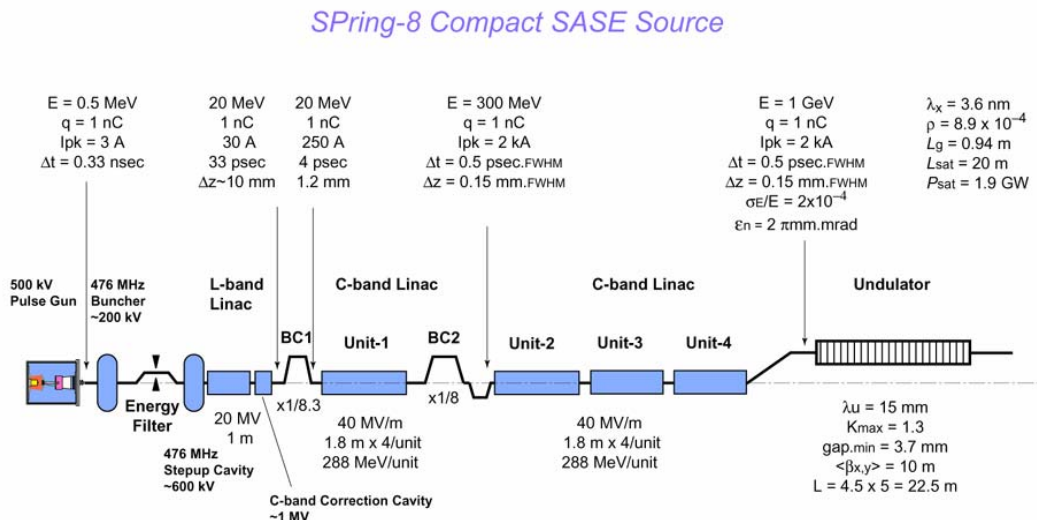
SPring-8 Compact SASE Source

E = 0.5 MeV
q = 1 nC
Ipk = 3 A
$\Delta$t = 0.33 nsec

20 MeV
1 nC
30 A
33 psec
$\Delta$z~10 mm

20 MeV
1 nC
250 A
4 psec
1.2 mm

E = 300 MeV
q = 1 nC
Ipk = 2 kA
$\Delta$t = 0.5 psec.FWHM
$\Delta$z = 0.15 mm.FWHM

E = 1 GeV
q = 1 nC
Ipk = 2 kA
$\Delta$t = 0.5 psec.FWHM
$\Delta$z = 0.15 mm.FWHM
$\sigma_E/E = 2x10^{-4}$
$\varepsilon_n$ = 2 $\pi$mm.mrad

$\lambda_x$ = 3.6 nm
$\rho = 8.9 \times 10^{-4}$
$L_g$ = 0.94 m
$L_{sat}$ = 20 m
$P_{sat}$ = 1.9 GW

500 kV
Pulse Gun

476 MHz
Buncher
~200 kV

L-band
Linac

C-band Linac

C-band Linac

Undulator

BC1

Unit-1

BC2

Unit-2

Unit-3

Unit-4

Energy
Filter

20 MV
1 m

x1/8.3

x1/8

476 MHz
Stepup Cavity
~600 kV

40 MV/m
1.8 m x 4/unit
288 MeV/unit

40 MV/m
1.8 m x 4/unit
288 MeV/unit

$\lambda$u = 15 mm
Kmax = 1.3
gap.min = 3.7 mm
<$\beta$x,y> = 10 m
L = 4.5 x 5 = 22.5 m

C-band Correction Cavity
~1 MV